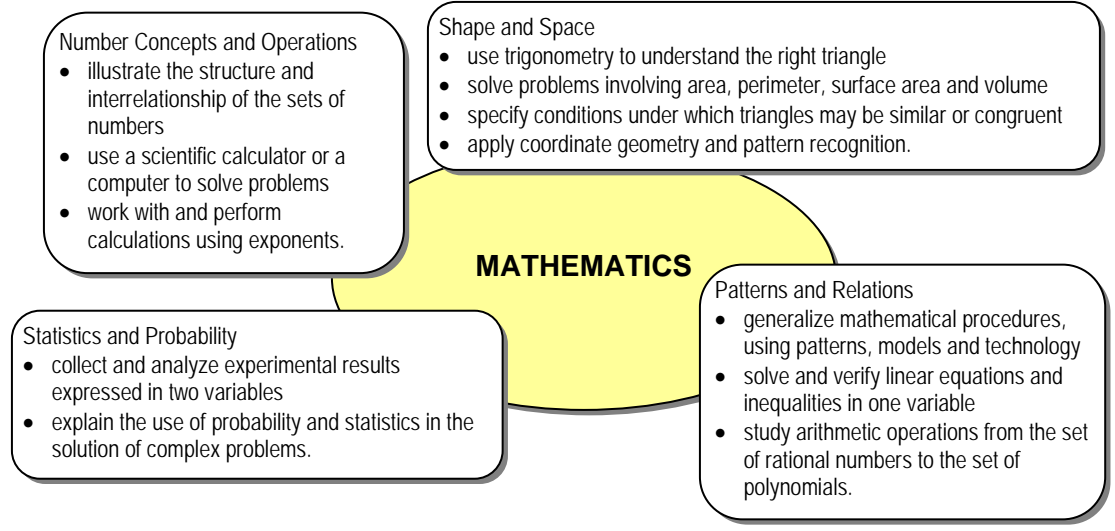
Number Concepts and Operations
- illustrate the structure and interrelationship of the sets of numbers
- use a scientific calculator or a computer to solve problems
- work with and perform calculations using exponents.

Shape and Space
- use trigonometry to understand the right triangle
- solve problems involving area, perimeter, surface area and volume
- specify conditions under which triangles may be similar or congruent
- apply coordinate geometry and pattern recognition.

MATHEMATICS

Statistics and Probability
- collect and analyze experimental results expressed in two variables
- explain the use of probability and statistics in the solution of complex problems.

Patterns and Relations
- generalize mathematical procedures, using patterns, models and technology
- solve and verify linear equations and inequalities in one variable
- study arithmetic operations from the set of rational numbers to the set of polynomials.